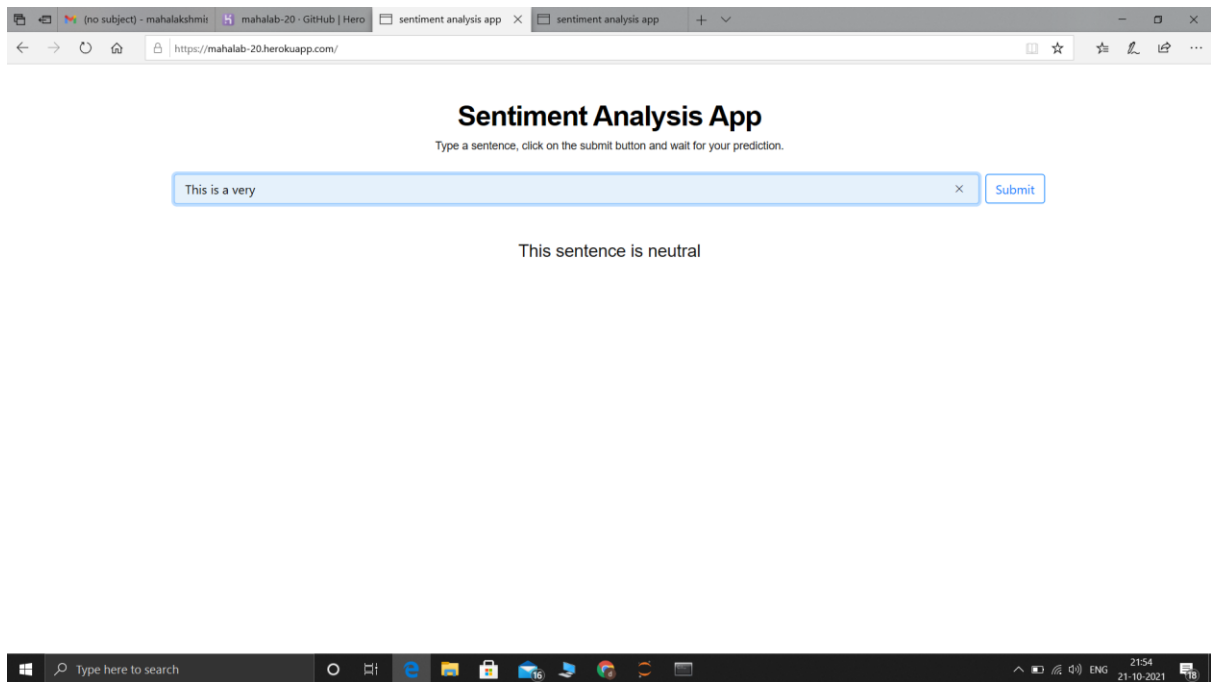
(no subject) - mahalakshmi
mahalab-20 · GitHub | Hero
sentiment analysis app
sentiment analysis app

https://mahalab-20.herokuapp.com/

Sentiment Analysis App

Type a sentence, click on the submit button and wait for your prediction.

This is a very

×

Submit

This sentence is neutral

Type here to search

16

ENG

21:54
21-10-2021

18